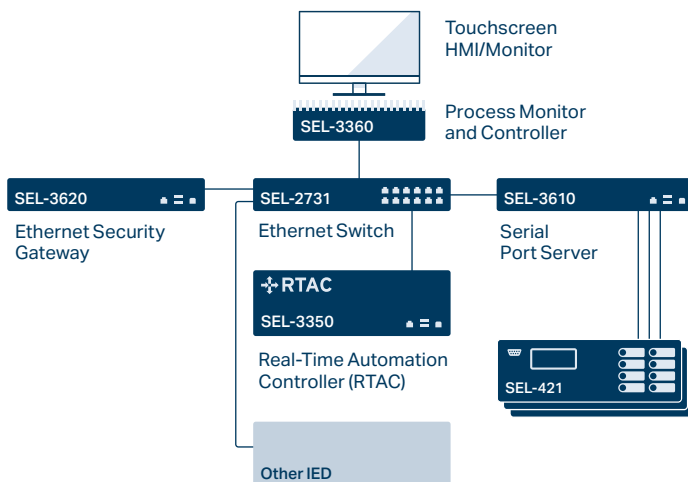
Touchscreen HMI/Monitor

SEL-3360

Process Monitor and Controller

SEL-3620

Ethernet Security Gateway

SEL-2731

Ethernet Switch

SEL-3610

Serial Port Server

RTAC

SEL-3350

Real-Time Automation Controller (RTAC)

SEL-421

Other IED